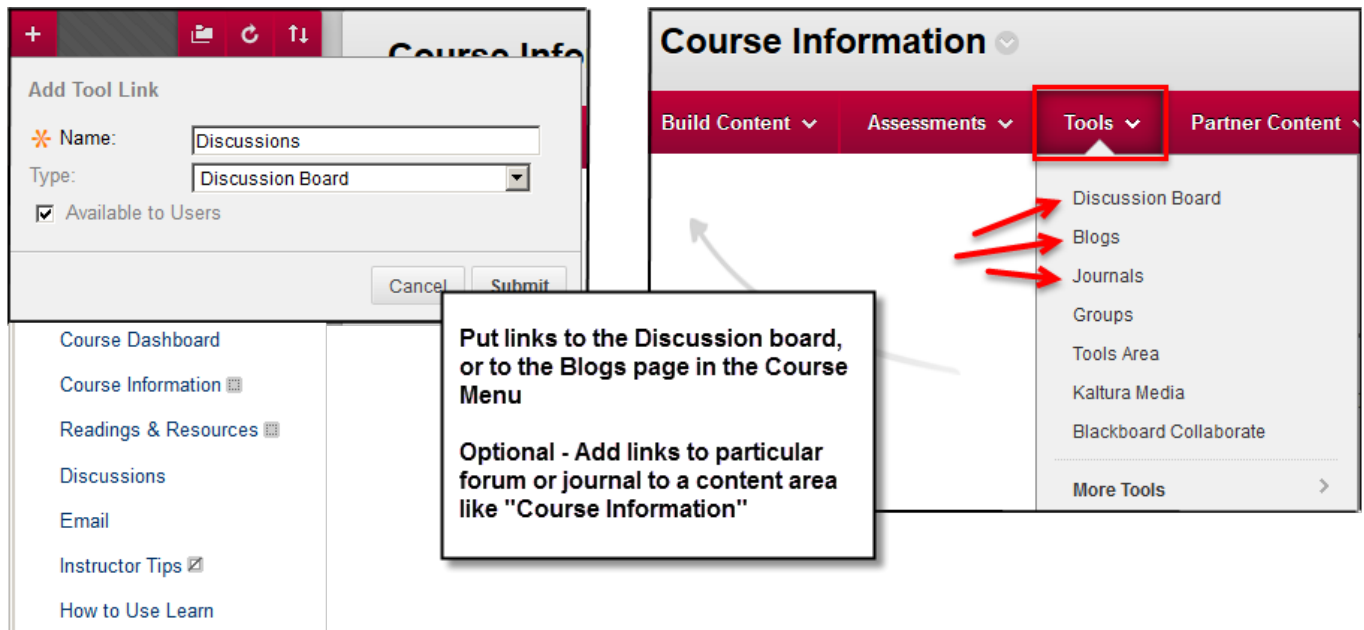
+

Course Info

Add Tool Link

Name: Discussions

Type: Discussion Board

Available to Users

Cancel Submit

Course Dashboard

Course Information

Readings & Resources

Discussions

Email

Instructor Tips

How to Use Learn

Course Information

Build Content Assessments Tools Partner Content

Discussion Board

Blogs

Journals

Groups

Tools Area

Kaltura Media

Blackboard Collaborate

More Tools

Put links to the Discussion board, or to the Blogs page in the Course Menu

Optional - Add links to particular forum or journal to a content area like "Course Information"